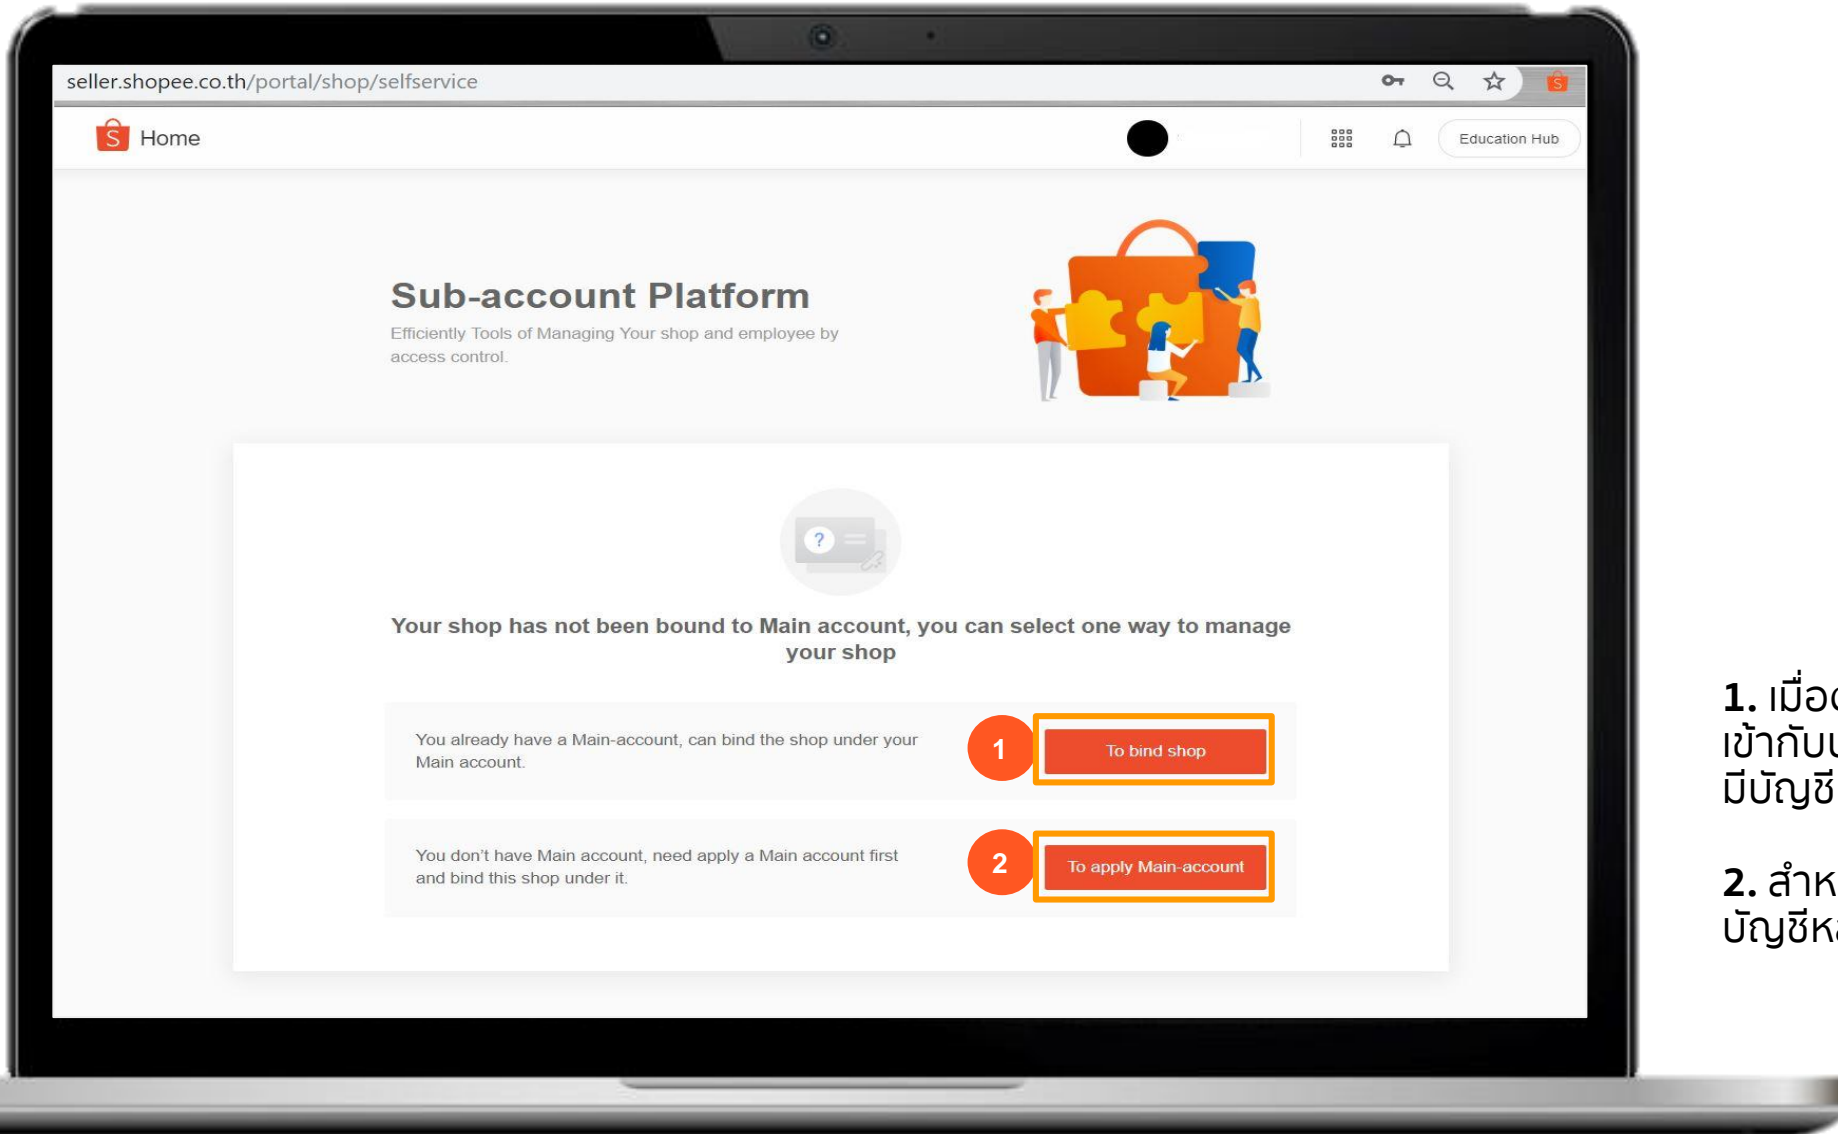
seller.shopee.co.th/portal/shop/selfservice

Home

Education Hub

Sub-account Platform

Efficiently Tools of Managing Your shop and employee by access control.

Your shop has not been bound to Main account, you can select one way to manage your shop

You already have a Main-account, can bind the shop under your Main account.

1

To bind shop

You don't have Main account, need apply a Main account first and bind this shop under it.

2

To apply Main-account

1. เมื่อ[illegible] เข้ากับ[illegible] มีบัญชี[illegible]

2. สำห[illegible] บัญชีห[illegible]